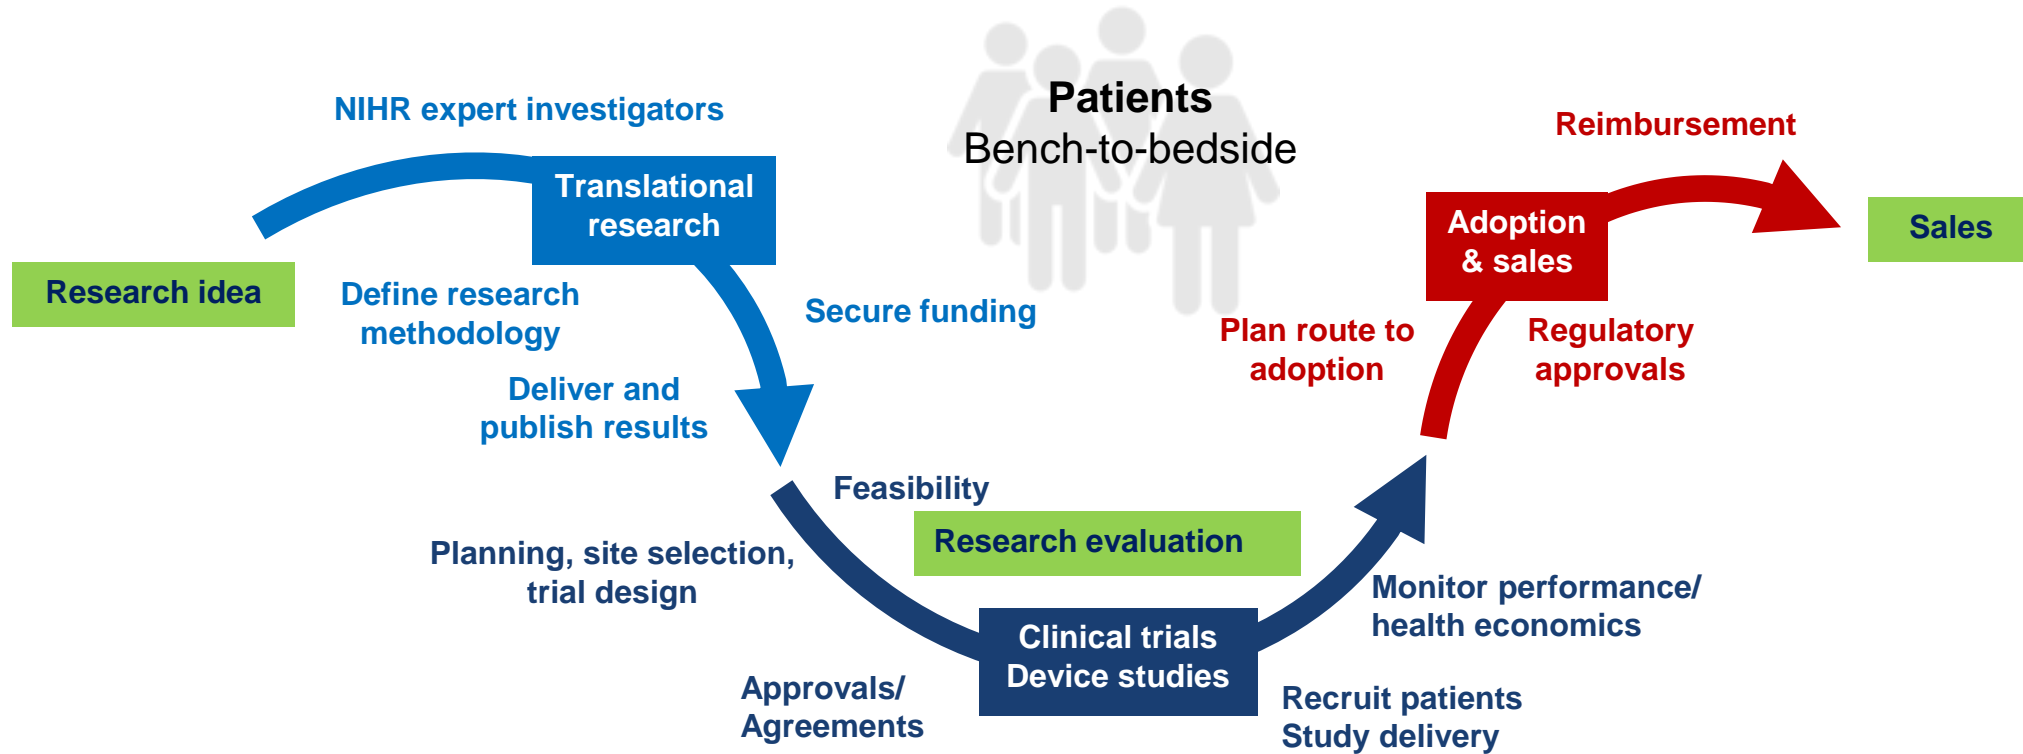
NIHR expert investigators

Patients
Bench-to-bedside

Reimbursement

Translational research

Research idea

Define research methodology

Secure funding

Deliver and publish results

Adoption & sales

Sales

Plan route to adoption

Regulatory approvals

Feasibility

Research evaluation

Planning, site selection, trial design

Clinical trials
Device studies

Monitor performance/ health economics

Approvals/ Agreements

Recruit patients
Study delivery